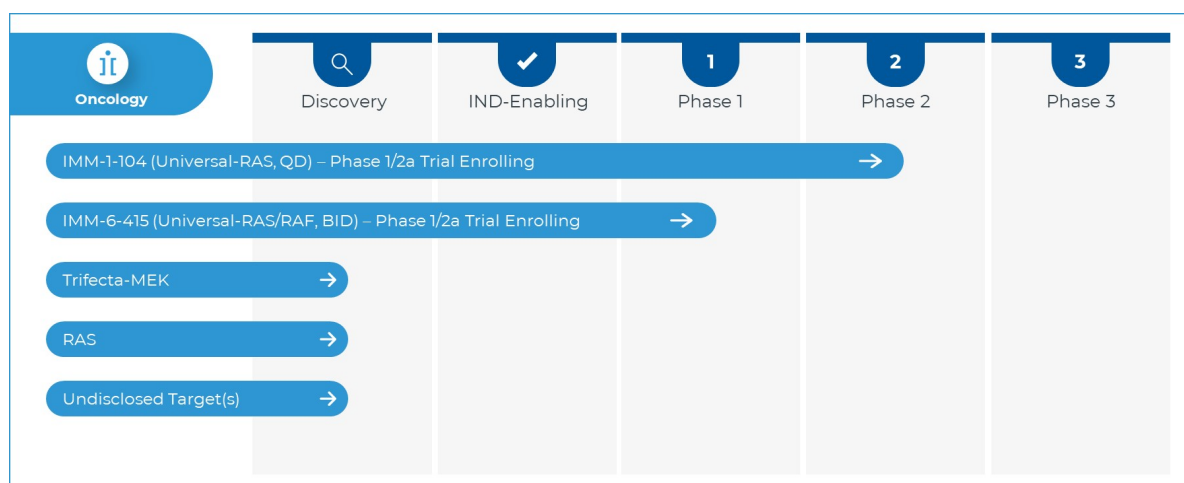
Oncology

Discovery

IND-Enabling

1
Phase 1

2
Phase 2

3
Phase 3

IMM-1-104 (Universal-RAS, QD) – Phase 1/2a Trial Enrolling

IMM-6-415 (Universal-RAS/RAF, BID) – Phase 1/2a Trial Enrolling

Trifecta-MEK

RAS

Undisclosed Target(s)